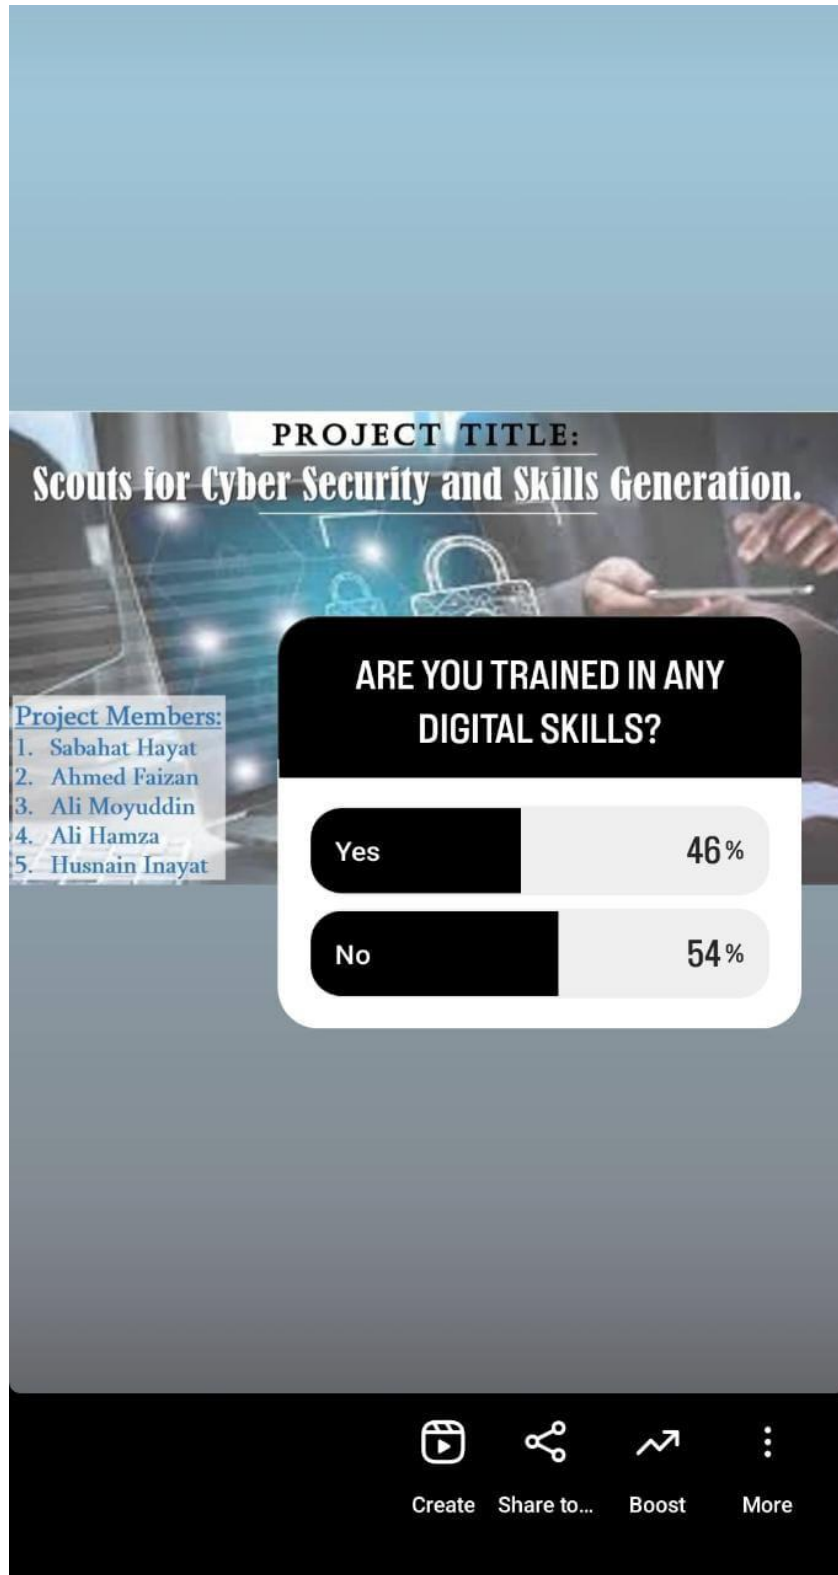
PROJECT TITLE:
Scouts for Cyber Security and Skills Generation.

Project Members:
1. Sabahat Hayat
2. Ahmed Faizan
3. Ali Moyuddin
4. Ali Hamza
5. Husnain Inayat

ARE YOU TRAINED IN ANY DIGITAL SKILLS?

Yes 46%

No 54%

Create
Share to...
Boost
More